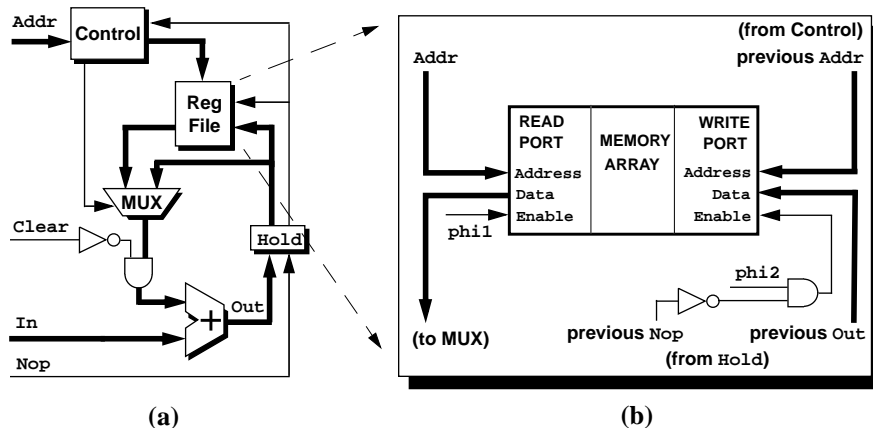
Addr
Control
Reg File
MUX
Clear
Hold
Out
+
In
Nop
(a)

(from Control)
previous Addr
Addr
READ PORT
MEMORY ARRAY
WRITE PORT
Address
Data
Enable
Address
Data
Enable
phi1
phi2
(to MUX)
previous Nop
(from Hold)
previous Out
(b)